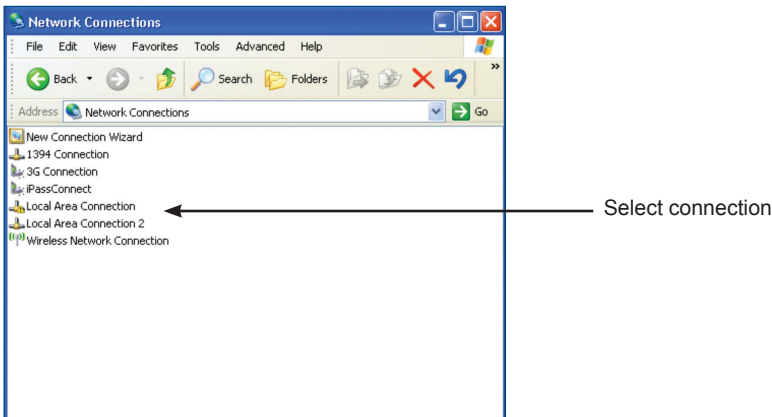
Network Connections

File Edit View Favorites Tools Advanced Help

Back Search Folders

Address Network Connections Go

New Connection Wizard
1394 Connection
3G Connection
iPassConnect
Local Area Connection
Local Area Connection 2
Wireless Network Connection

Select connection